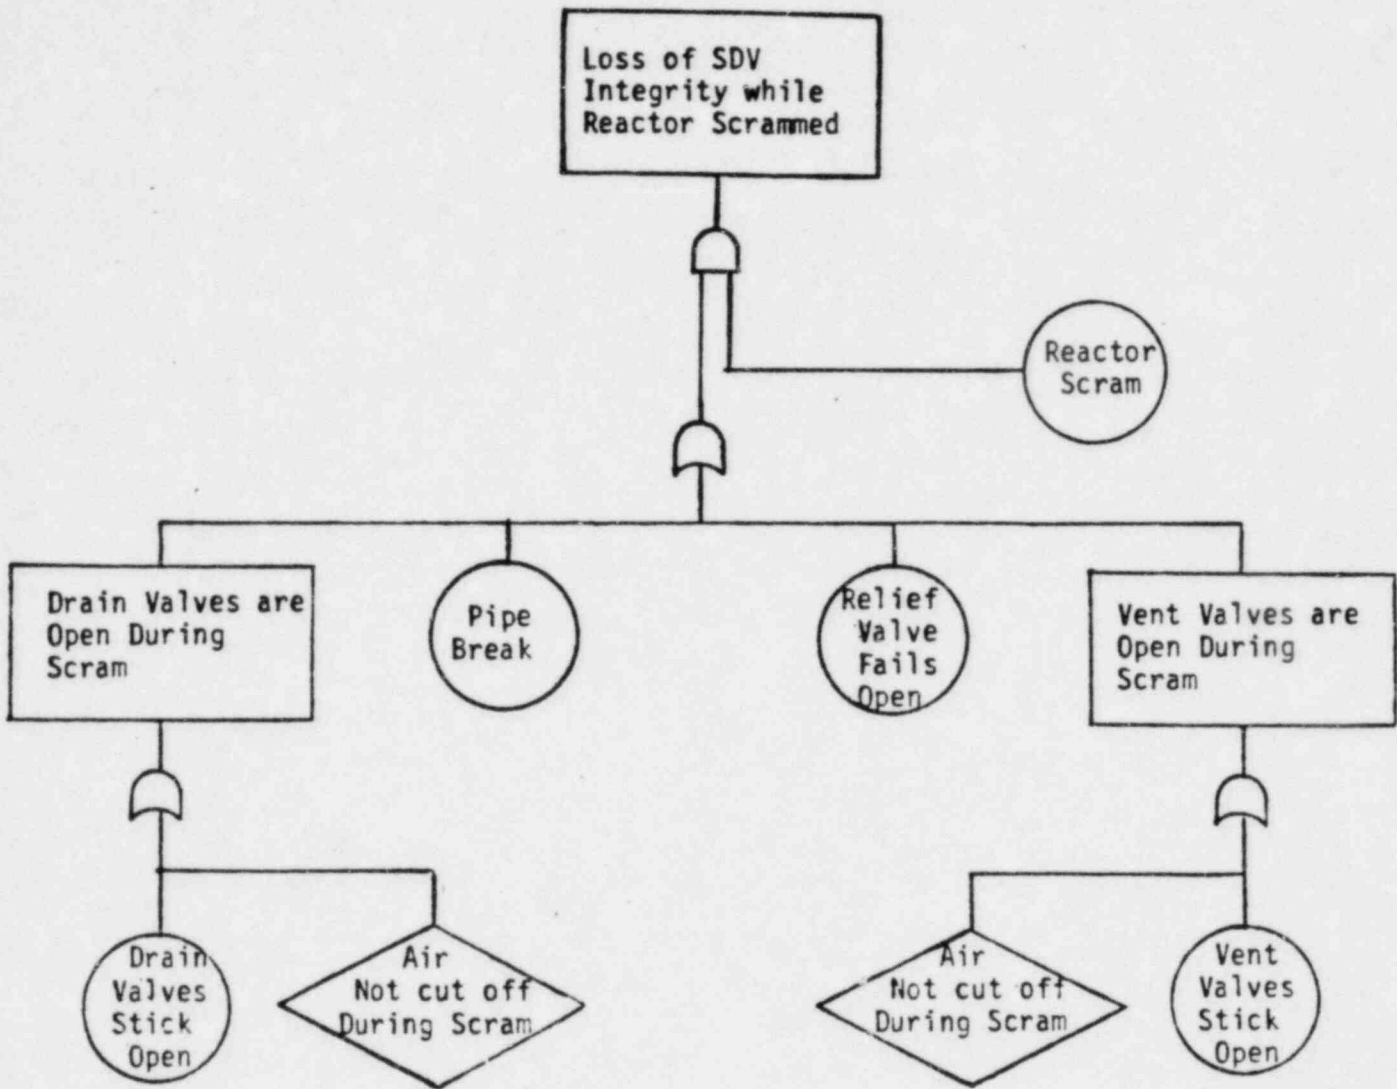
Loss of SDV Integrity while Reactor Scrammed

Reactor Scram

Drain Valves are Open During Scram

Pipe Break

Relief Valve Fails Open

Vent Valves are Open During Scram

Drain Valves Stick Open

Air Not cut off During Scram

Air Not cut off During Scram

Vent Valves Stick Open